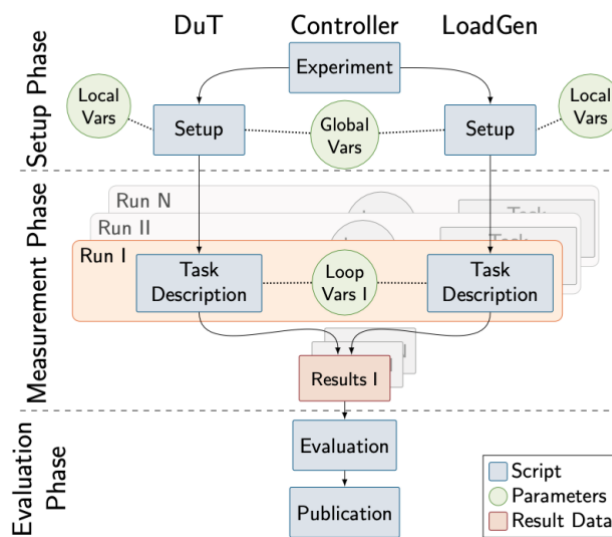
DuT Controller LoadGen

Setup Phase

Experiment

Local Vars

Setup

Global Vars

Setup

Local Vars

Measurement Phase

Run N

Run II

Run I

Task Description

Loop Vars I

Task Description

Results I

Evaluation Phase

Evaluation

Publication

Script

Parameters

Result Data